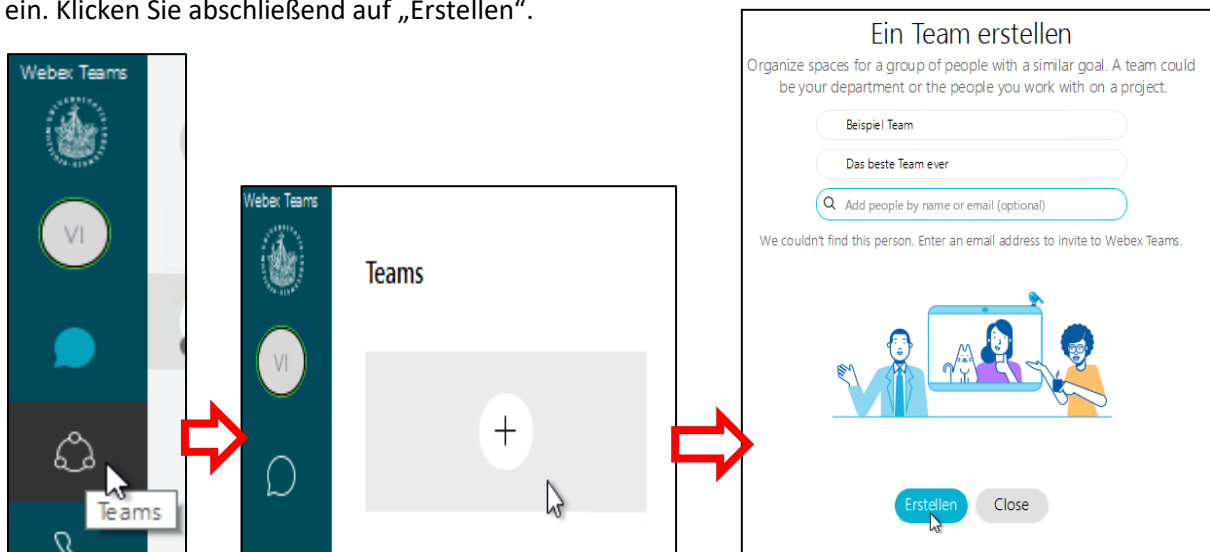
ein. Klicken Sie abschließend auf „Erstellen“.

Webex Teams

VI

Teams

Webex Teams

VI

Teams

+

Ein Team erstellen

Organize spaces for a group of people with a similar goal. A team could be your department or the people you work with on a project.

Beispiel Team

Das beste Team ever

Add people by name or email (optional)

We couldn't find this person. Enter an email address to invite to Webex Teams.

Erstellen

Close